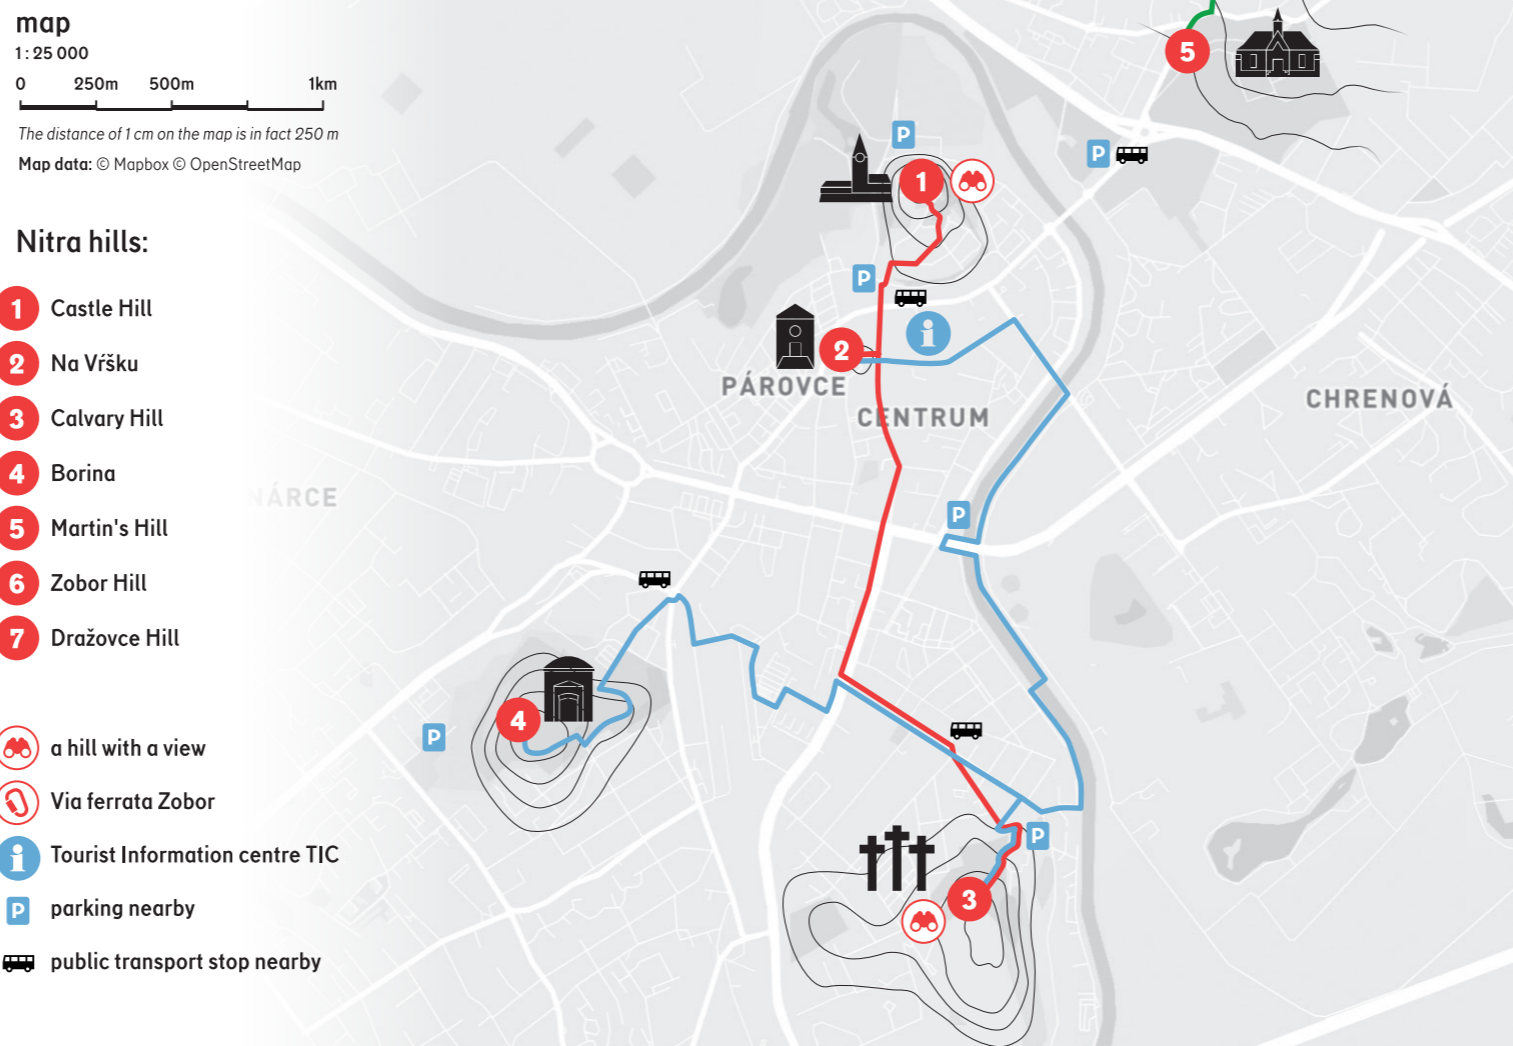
map
1 : 25 000
0 250m 500m 1km
The distance of 1 cm on the map is in fact 250 m
Map data: © Mapbox © OpenStreetMap

Nitra hills:
1 Castle Hill
2 Na Vŕšku
3 Calvary Hill
4 Borina
5 Martin's Hill
6 Zobor Hill
7 Dražovce Hill

a hill with a view
Via ferrata Zobor
Tourist Information centre TIC
P parking nearby
public transport stop nearby

ÁRCE
PÁROVCE
CENTRUM
CHRENOVÁ
P
P
P
P
P
P
1
2
3
4
5